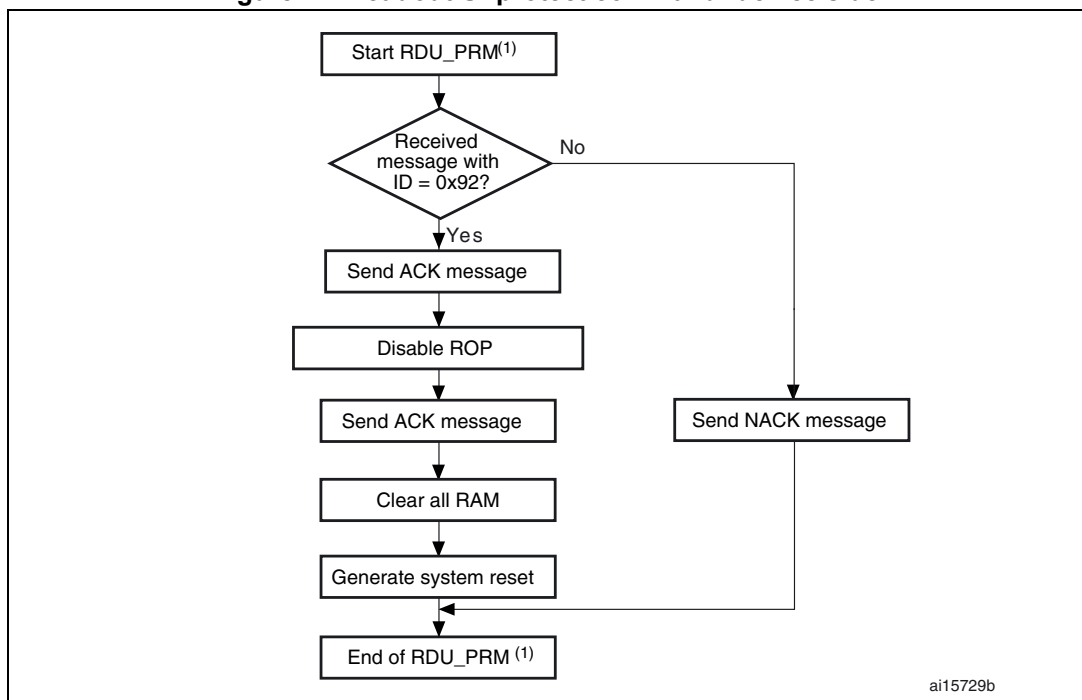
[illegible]

Start RDU_PRM$^{(1)}$

Received message with ID = 0x92?

No

Yes

Send ACK message

Disable ROP

Send ACK message

Send NACK message

Clear all RAM

Generate system reset

End of RDU_PRM $^{(1)}$

ai15729b